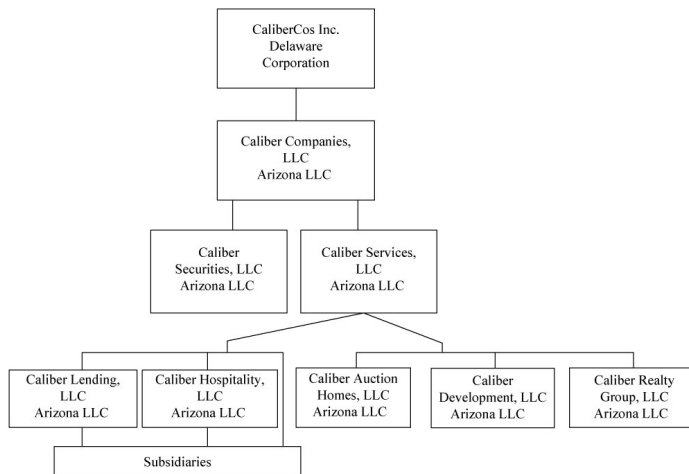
CaliberCos Inc.
Delaware
Corporation

Caliber Companies, LLC
Arizona LLC

Caliber Securities, LLC
Arizona LLC

Caliber Services, LLC
Arizona LLC

Caliber Lending, LLC
Arizona LLC

Caliber Hospitality, LLC
Arizona LLC

Caliber Auction Homes, LLC
Arizona LLC

Caliber Development, LLC
Arizona LLC

Caliber Realty Group, LLC
Arizona LLC

Subsidiaries